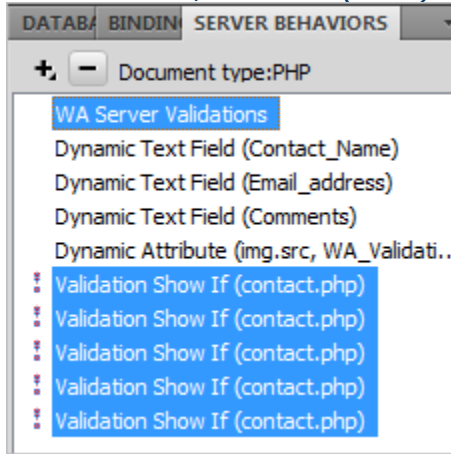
DATABA BINDIN SERVER BEHAVIORS

+, − Document type:PHP

WA Server Validations
Dynamic Text Field (Contact_Name)
Dynamic Text Field (Email_address)
Dynamic Text Field (Comments)
Dynamic Attribute (img.src, WA_Validati...
Validation Show If (contact.php)
Validation Show If (contact.php)
Validation Show If (contact.php)
Validation Show If (contact.php)
Validation Show If (contact.php)